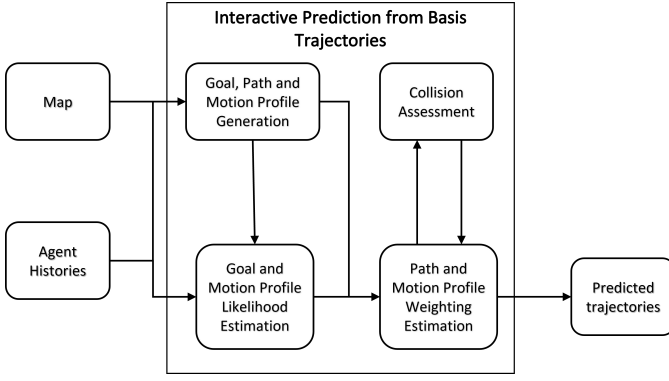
Interactive Prediction from Basis Trajectories

Map

Agent Histories

Goal, Path and Motion Profile Generation

Collision Assessment

Goal and Motion Profile Likelihood Estimation

Path and Motion Profile Weighting Estimation

Predicted trajectories